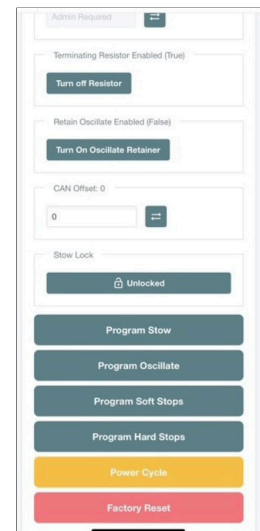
Admin Required

Terminating Resistor Enabled (True)

Turn off Resistor

Retain Oscillate Enabled (False)

Turn On Oscillate Retainer

CAN Offset: 0

0

Stow Lock

Unlocked

Program Stow

Program Oscillate

Program Soft Stops

Program Hard Stops

Power Cycle

Factory Reset